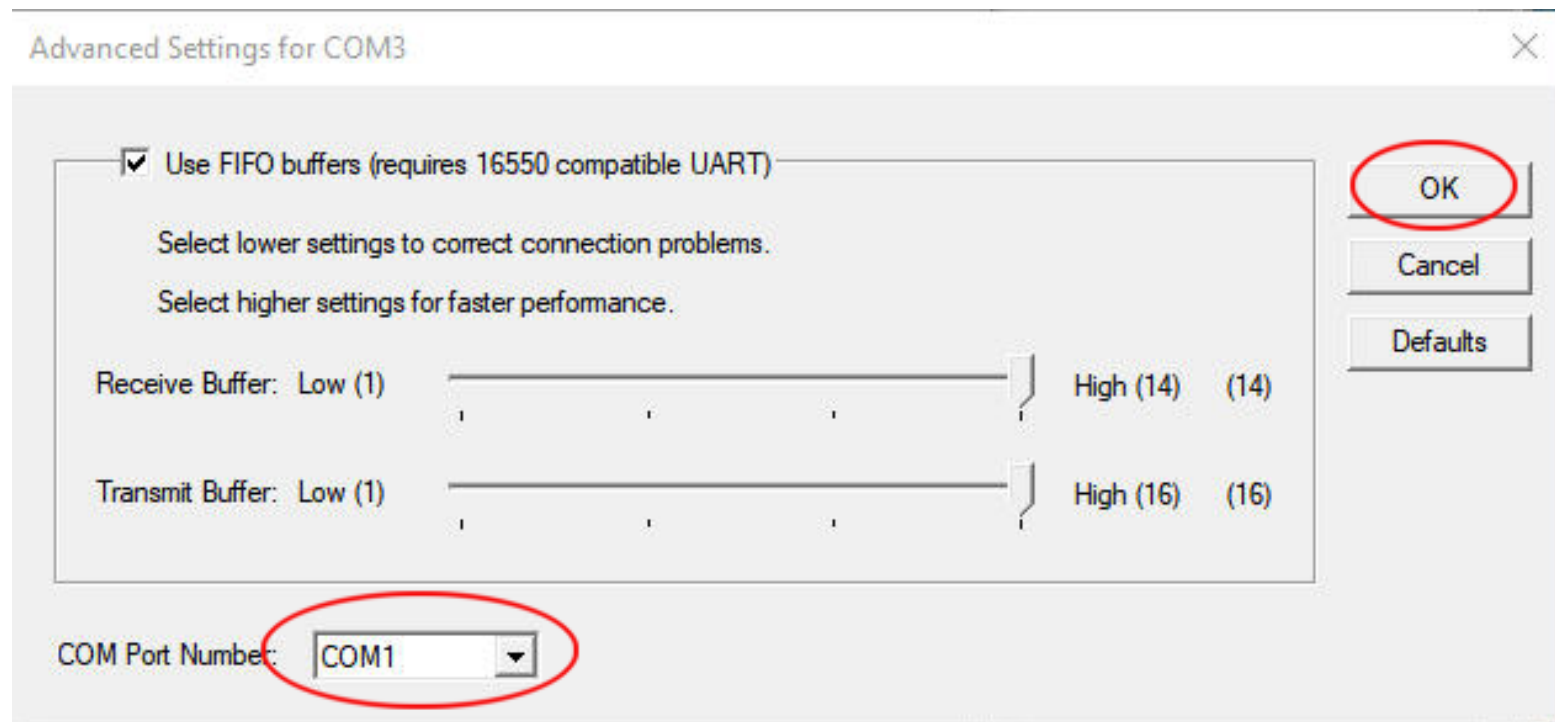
Advanced Settings for COM3

Use FIFO buffers (requires 16550 compatible UART)

Select lower settings to correct connection problems.

Select higher settings for faster performance.

Receive Buffer: Low (1) High (14) (14)

Transmit Buffer: Low (1) High (16) (16)

COM Port Number: COM1

OK

Cancel

Defaults